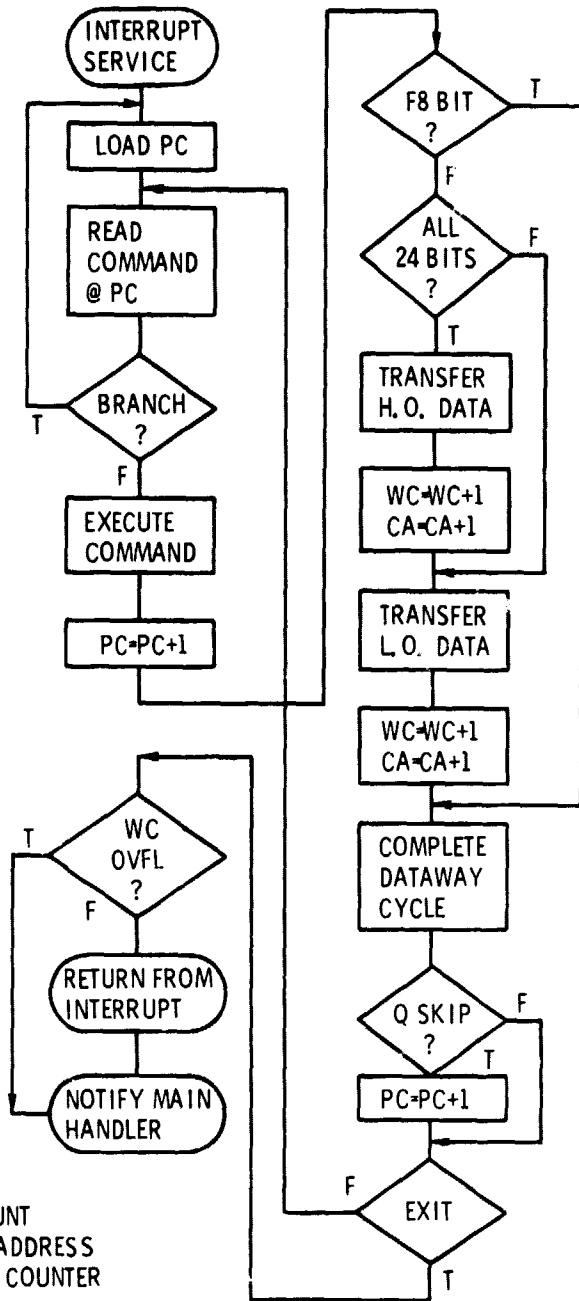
INTERRUPT SERVICE

LOAD PC

READ COMMAND @ PC

BRANCH ?

T

F

EXECUTE COMMAND

PC=PC+1

F8 BIT ?

T

F

ALL 24 BITS ?

F

T

TRANSFER H.O. DATA

WC=WC+1
CA=CA+1

TRANSFER L.O. DATA

WC=WC+1
CA=CA+1

COMPLETE DATAWAY CYCLE

Q SKIP ?

F

T

PC=PC+1

EXIT

F

T

WC OVFL ?

T

F

RETURN FROM INTERRUPT

NOTIFY MAIN HANDLER

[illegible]UNT
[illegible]ADDRESS
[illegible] COUNTER